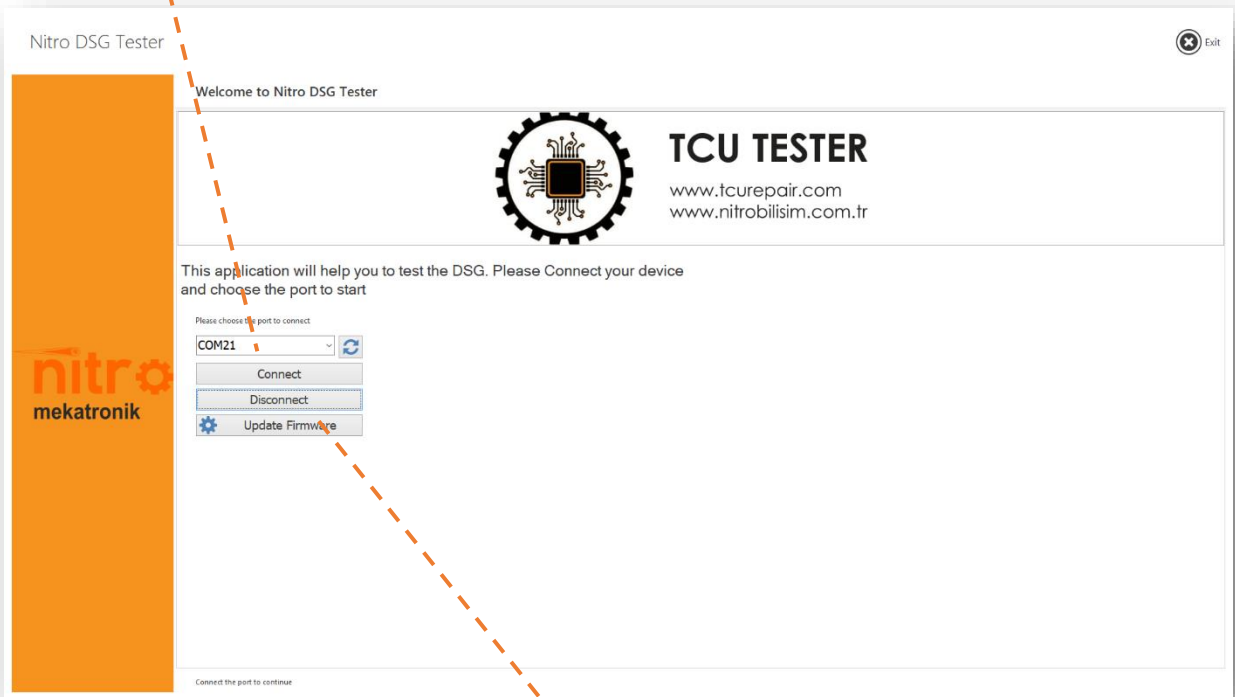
Nitro DSG Tester

Exit

nitro
mekatronik

Welcome to Nitro DSG Tester

TCU TESTER
www.tcurepair.com
www.nitrobilisim.com.tr

This application will help you to test the DSG. Please Connect your device and choose the port to start

Please choose the port to connect

COM21

Connect

Disconnect

Update Firmware

Connect the port to continue